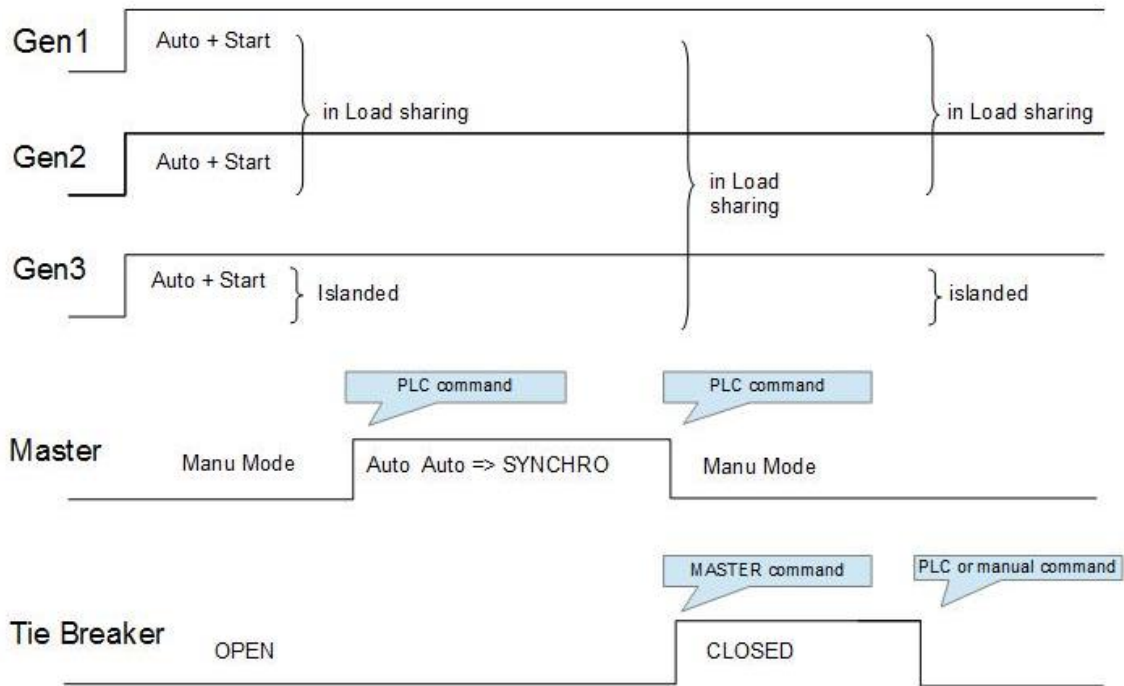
Gen1

Auto + Start

in Load sharing

in Load sharing

Gen2

Auto + Start

in Load sharing

Gen3

Auto + Start

Islanded

islanded

PLC command

PLC command

Master

Manu Mode

Auto Auto => SYNCHRO

Manu Mode

MASTER command

PLC or manual command

Tie Breaker

OPEN

CLOSED